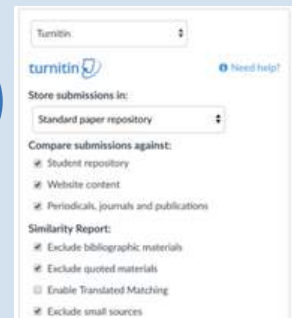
Turnitin

turnitin

Need help?

Store submissions in:

Standard paper repository

Compare submissions against:

Student repository

Website content

Periodicals, journals and publications

Similarity Report:

Exclude bibliographic materials

Exclude quoted materials

Enable Translated Matching

Exclude small sources